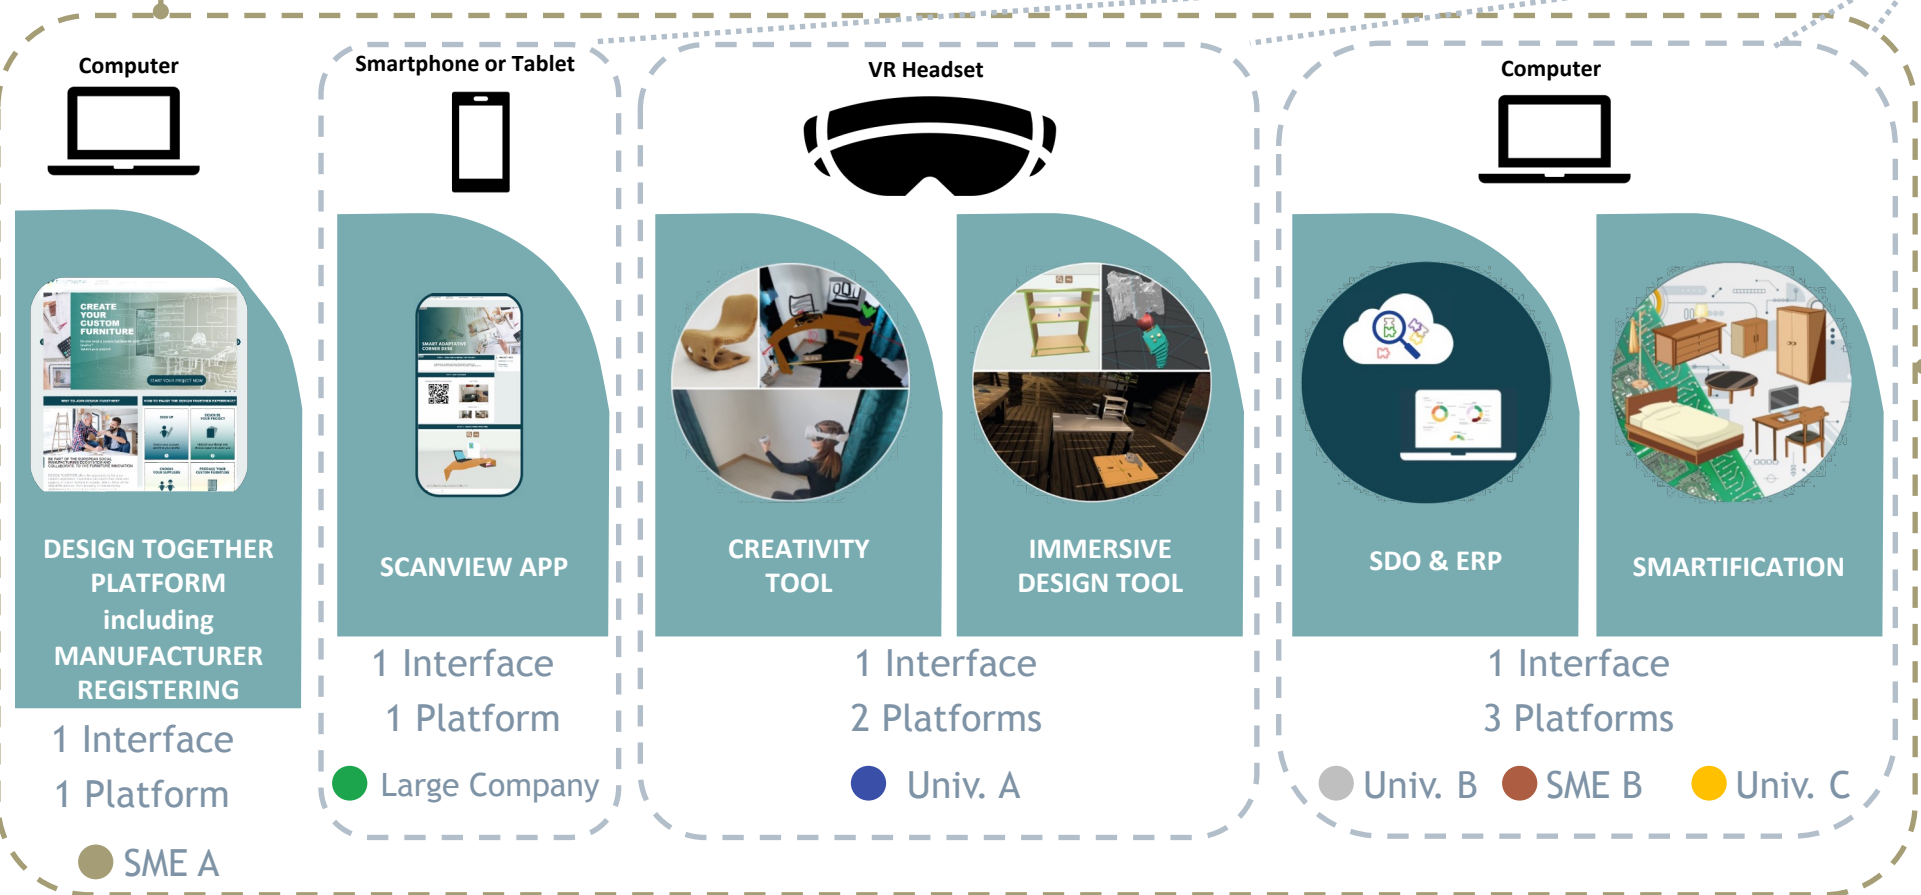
Computer

DESIGN TOGETHER PLATFORM including MANUFACTURER REGISTERING

1 Interface
1 Platform

SME A

Smartphone or Tablet

SCANVIEW APP

1 Interface
1 Platform

Large Company

VR Headset

CREATIVITY TOOL

IMMERSIVE DESIGN TOOL

1 Interface
2 Platforms

Univ. A

Computer

SDO & ERP

SMARTIFICATION

1 Interface
3 Platforms

Univ. B SME B Univ. C